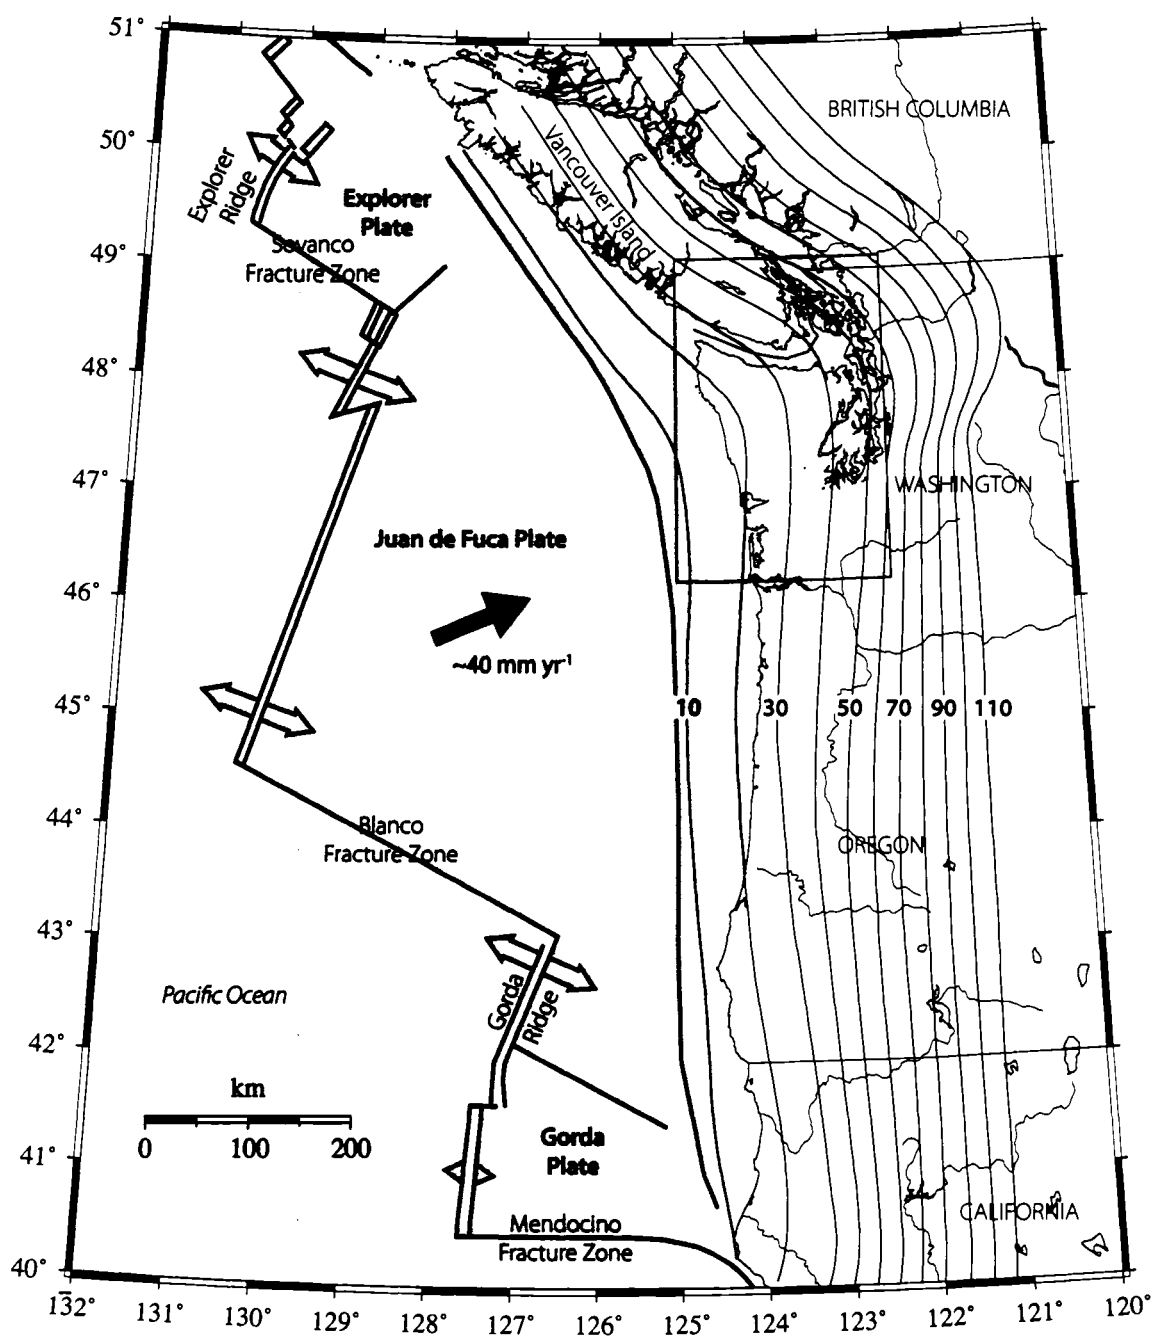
51°
50°
49°
48°
47°
46°
45°
44°
43°
42°
41°
40°

BRITISH COLUMBIA

Vancouver Island

Explorer Ridge

Explorer Plate

Sovanco Fracture Zone

WASHINGTON

Juan de Fuca Plate

~40 mm yr$^{-1}$

10 30 50 70 90 110

Blanco Fracture Zone

OREGON

Pacific Ocean

Gorda Ridge

km

0 100 200

Gorda Plate

Mendocino Fracture Zone

CALIFORNIA

132° 131° 130° 129° 128° 127° 126° 125° 124° 123° 122° 121° 120°